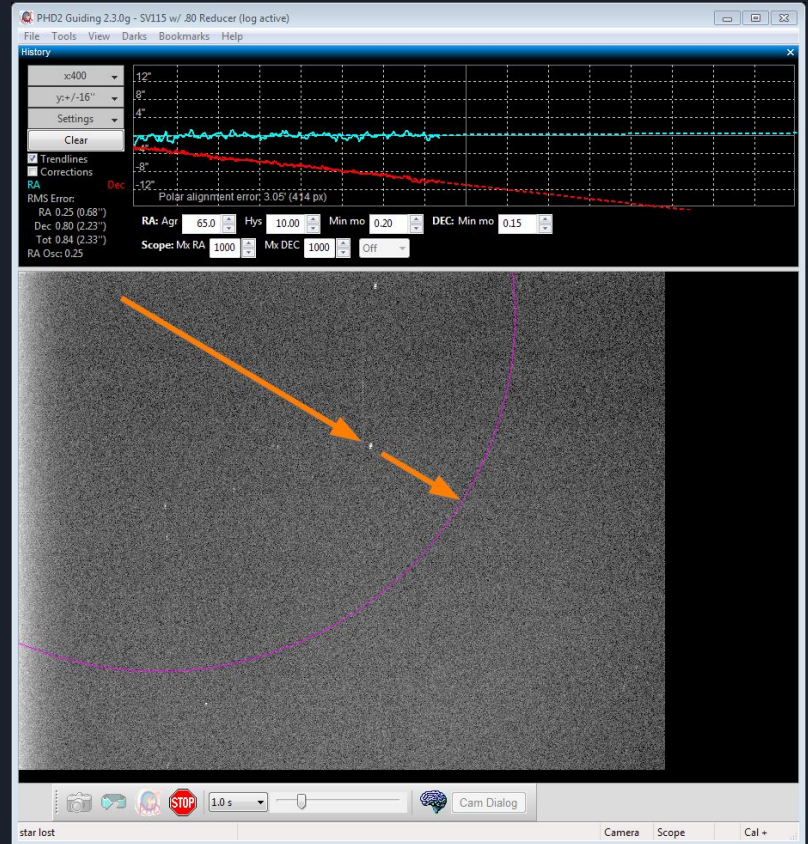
PHD2 Guiding 2.3.0g - SV115 w/ .80 Reducer (log active)

File Tools View Darks Bookmarks Help

History

x:400
y:+/-16''
Settings
Clear
Trendlines
Corrections
RA Dec
RMS Error:
RA 0.25 (0.68'')
Dec 0.80 (2.23'')
Tot 0.84 (2.33'')
RA Osc: 0.25

12''
8''
4''
-4''
-8''
-12''
Polar alignment error: 3.05' (414 px)

RA: Agr 65.0 Hys 10.00 Min mo 0.20 DEC: Min mo 0.15
Scope: Mx RA 1000 Mx DEC 1000 Off

STOP 1.0 s Cam Dialog

star lost Camera Scope Cal +